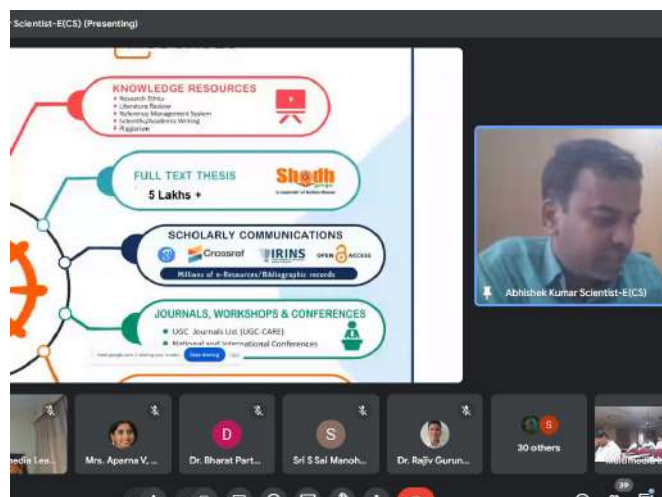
r Scientist-E(CS) (Presenting)

KNOWLEDGE RESOURCES
Research Ethics
Literature Review
Reference Management System
Scientific/Academic Writing
Plagiarism

FULL TEXT THESIS
5 Lakhs +

Shodh
A reservoir of Indian theses

SCHOLARLY COMMUNICATIONS
Crossref
IRINS
OPEN ACCESS
Millions of e-Resources/Bibliographic records

JOURNALS, WORKSHOPS & CONFERENCES
UGC Journals List (UGC-CARE)
National and International Conferences

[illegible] Stop sharing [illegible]

Abhishek Kumar Scientist-E(CS)

edia Lea...
Mrs. Aparna V, ...
D
Dr. Bharat Part...
S
Sri S Sai Manoh...
Dr. Rajiv Gurun...
S
30 others
Multimedia

39